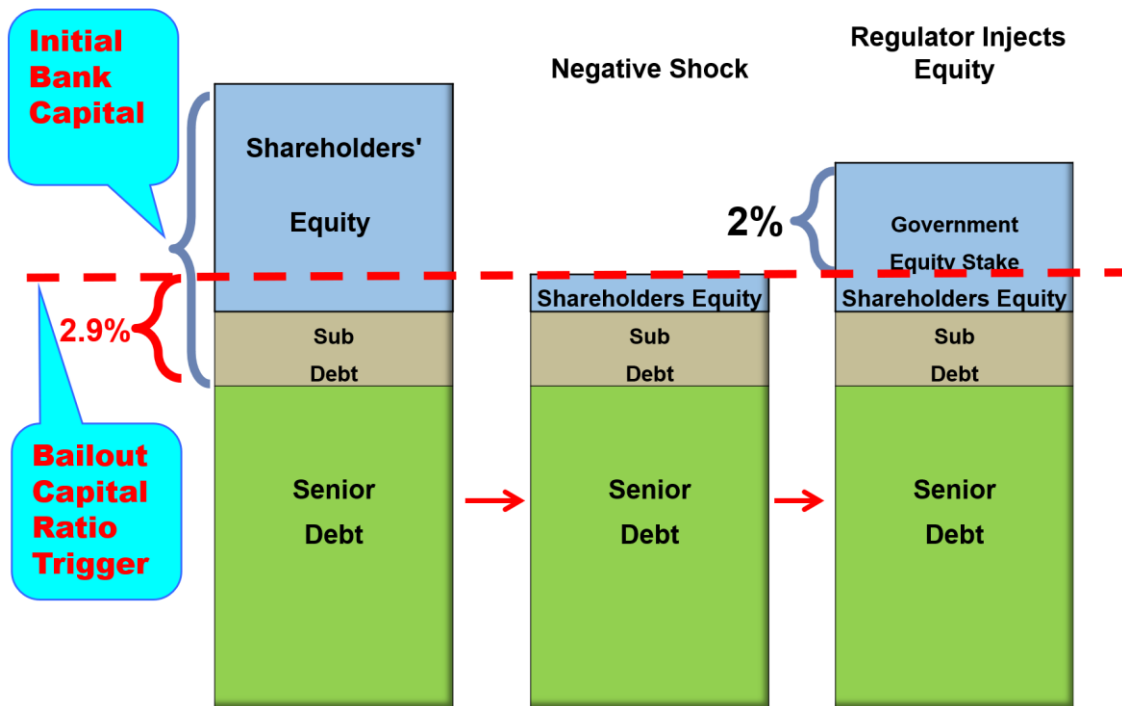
Initial Bank Capital

Shareholders' Equity

2.9%

Sub Debt

Senior Debt

Bailout Capital Ratio Trigger

Negative Shock

Shareholders Equity

Sub Debt

Senior Debt

Regulator Injects Equity

2%

Government Equity Stake

Shareholders Equity

Sub Debt

Senior Debt